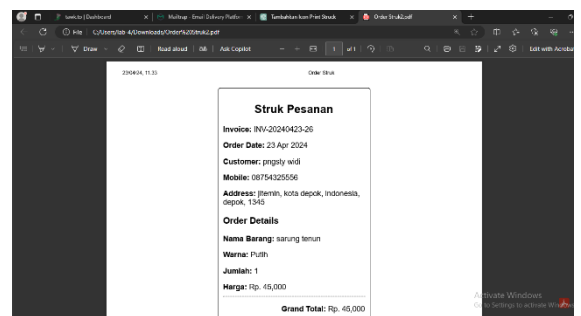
lateko | Dashboard
Mailtrap - Email Delivery Platform
Tambahkan Icon Print Struck
Order Struk2.pdf

File C:/Users/lab 4/Downloads/Order%20Struk2.pdf

Draw
Read aloud
Ask Copilot
1 of 1
Edit with Acrobat

23/04/24, 11.33
Order Struk

Struk Pesanan

Invoice: INV-20240423-26

Order Date: 23 Apr 2024

Customer: pngsly widi

Mobile: 08754325556

Address: jltemin, kota depok, indonesia, depok, 1345

Order Details

Nama Barang: sarung tenun

Warna: Putih

Jumlah: 1

Harga: Rp. 45,000

Grand Total: Rp. 45,000

Activate Windows
Go to Settings to activate Windows.